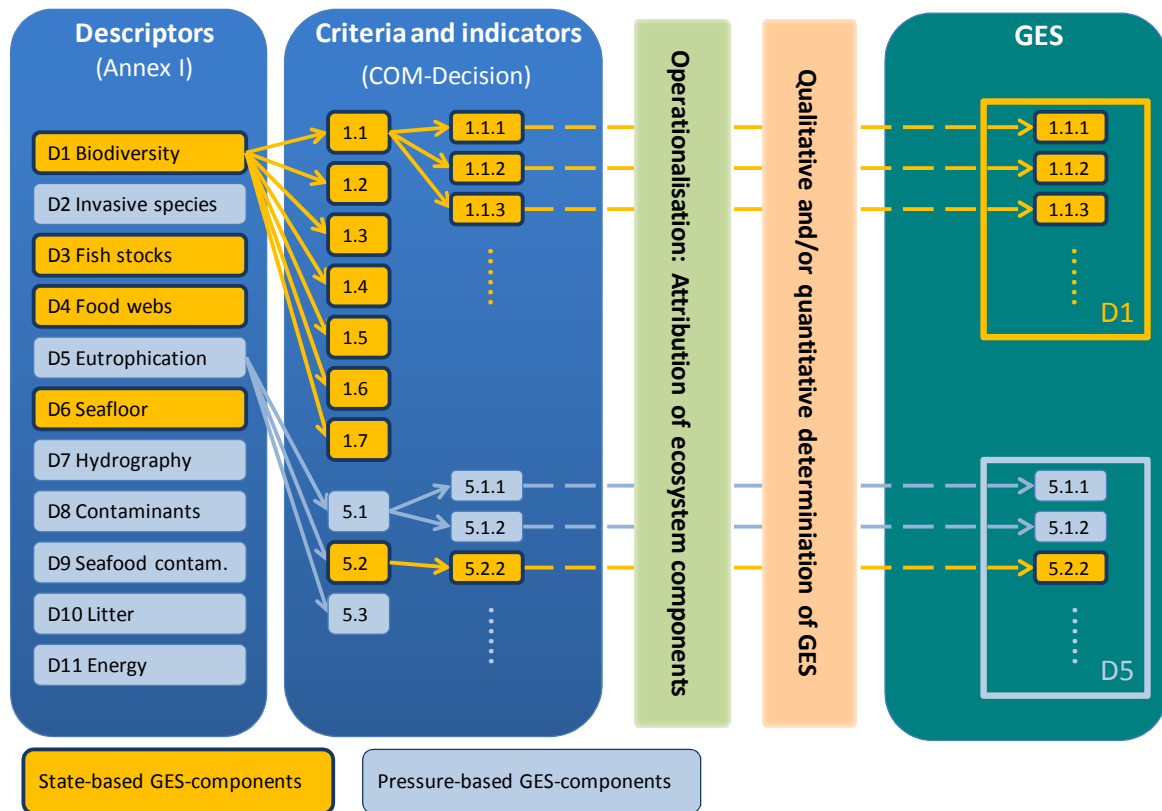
Descriptors
(Annex I)

D1 Biodiversity
D2 Invasive species
D3 Fish stocks
D4 Food webs
D5 Eutrophication
D6 Seafloor
D7 Hydrography
D8 Contaminants
D9 Seafood contam.
D10 Litter
D11 Energy

Criteria and indicators
(COM-Decision)

1.1
1.2
1.3
1.4
1.5
1.6
1.7
1.1.1
1.1.2
1.1.3
5.1
5.2
5.3
5.1.1
5.1.2
5.2.2

Operationalisation: Attribution of ecosystem components

Qualitative and/or quantitative determination of GES

GES

1.1.1
1.1.2
1.1.3
D1
5.1.1
5.1.2
5.2.2
D5

State-based GES-components
Pressure-based GES-components